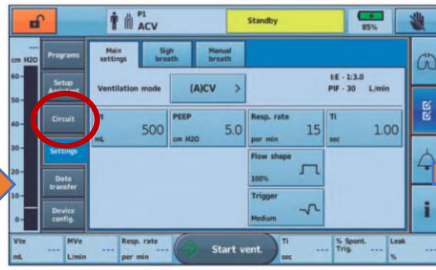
P1
ACV
Standby
85%
cm H2O
60
50
40
30
20
10
0
Programs
Setup Assistant
Circuit
Settings
Data transfer
Device config.
Main settings
Sigh breath
Manual breath
Ventilation mode
(A)CV
I:E - 1:3.0
PIF - 30 L/min
Vt
500
mL
PEEP
5.0
cm H2O
Resp. rate
15
per min
Ti
1.00
sec
Flow shape
100%
Trigger
Medium
Vte
---
mL
MVe
---
L/min
Resp. rate
---
per min
Start vent.
Ti
---
sec
% Spont. Trig.
---
Leak
---
%